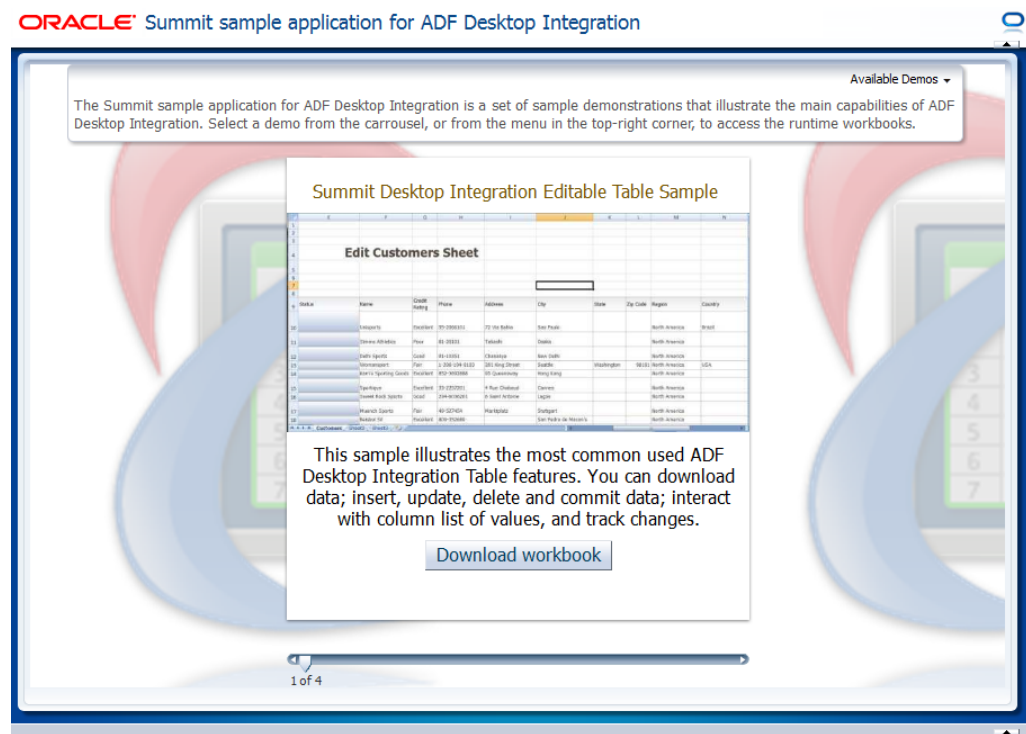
ORACLE Summit sample application for ADF Desktop Integration

Available Demos

The Summit sample application for ADF Desktop Integration is a set of sample demonstrations that illustrate the main capabilities of ADF Desktop Integration. Select a demo from the carrousel, or from the menu in the top-right corner, to access the runtime workbooks.

Summit Desktop Integration Editable Table Sample

Edit Customers Sheet

| Status | Name | Credit Rating | Phone | Address | City | State | Zip Code | Region | Country |
|---|---|---|---|---|---|---|---|---|---|
| | Unisports | Excellent | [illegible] | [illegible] | Sao Paolo | | | North America | Brazil |
| | Simms Athletics | Poor | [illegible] | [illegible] | Osaka | | | North America | |
| | Delhi Sports | Good | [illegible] | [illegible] | New Delhi | | | North America | |
| | Womansport | Fair | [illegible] | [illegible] | Seattle | Washington | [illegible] | North America | USA |
| | Kim's Sporting Goods | Excellent | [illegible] | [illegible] | Hong Kong | | | North America | |
| | Sportique | Excellent | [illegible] | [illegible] | Cannes | | | North America | |
| | Sweet Rock Sports | Good | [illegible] | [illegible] | Lagos | | | North America | |
| | Muench Sports | Fair | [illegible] | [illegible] | Stuttgart | | | North America | |
| | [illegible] | Excellent | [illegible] | | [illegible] | | | North America | |

This sample illustrates the most common used ADF Desktop Integration Table features. You can download data; insert, update, delete and commit data; interact with column list of values, and track changes.

Download workbook

1 of 4

3
4
5
6
7